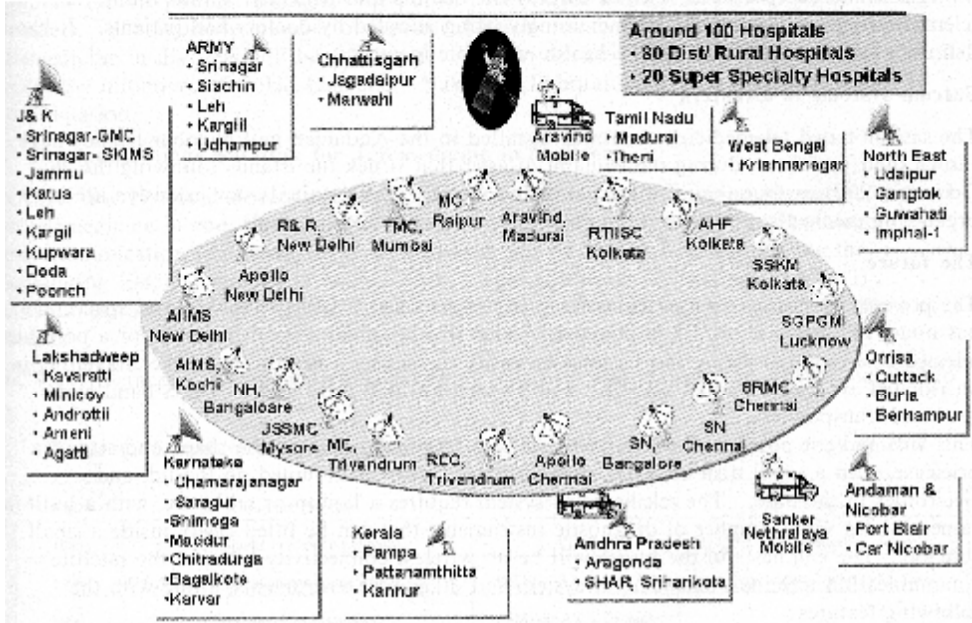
Around 100 Hospitals
• 80 Dist/ Rural Hospitals
• 20 Super Specialty Hospitals

J& K
• Srinagar-GMC
• Srinagar- SKIMS
• Jammu
• Katua
• Leh
• Kargil
• Kupwara
• Doda
• Poonch

ARMY
• Srinagar
• Siachin
• Leh
• Kargil
• Udhampur

Chhattisgarh
• Jagadalpur
• Marwahi

Aravind Mobile

Tamil Nadu
• Madurai
• Theni

West Bengal
• Krishnanagar

North East
• Udaipur
• Gangtok
• Guwahati
• Imphal-1

R& R, New Delhi

TMC, Mumbai

MC, Raipur

Aravind, Madurai

RTIISC Kolkata

AHF Kolkata

SSKM Kolkata

Apollo New Delhi

AIIMS New Delhi

SGPGMI Lucknow

Orrisa
• Cuttack
• Burla
• Berhampur

Lakshadweep
• Kavaratti
• Minicoy
• Androttii
• Ameni
• Agatti

AIMS, Kochi

NH, Bangaloare

SRMC Chennai

JSSMC Mysore

MC, Trivandrum

RCC, Trivandrum

Apollo Chennai

SN, Bangalore

SN Chennai

Karnataka
• Chamarajanagar
• Saragur
• Shimoga
• Maddur
• Chitradurga
• Bagalkote
• Karvar

Kerala
• Pampa
• Pattanamthitta
• Kannur

Andhra Pradesh
• Aragonda
• SHAR, Sriharikota

Sankar Nethralaya Mobile

Andaman & Nicobar
• Port Blair
• Car Nicobar